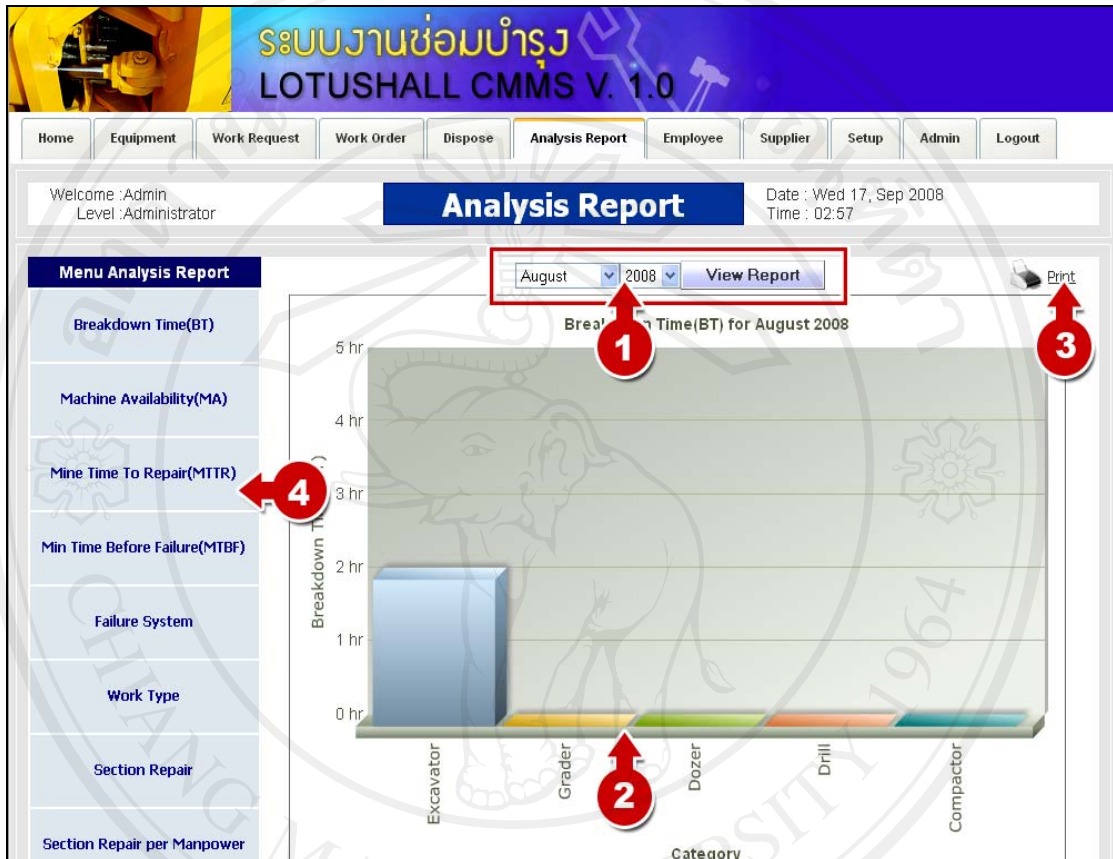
ระบบงานซ่อมบำรุง
LOTUSHALL CMMS V. 1.0

Home | Equipment | Work Request | Work Order | Dispose | Analysis Report | Employee | Supplier | Setup | Admin | Logout

Welcome :Admin
Level :Administrator

Analysis Report

Date : Wed 17, Sep 2008
Time : 02:57

Menu Analysis Report

Breakdown Time(BT)

Machine Availability(MA)

Mine Time To Repair(MTTR)

Min Time Before Failure(MTBF)

Failure System

Work Type

Section Repair

Section Repair per Manpower

August 2008 View Report

Print

Breal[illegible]n Time(BT) for August 2008

5 hr
4 hr
3 hr
2 hr
1 hr
0 hr

Breakdown Ti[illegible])

Excavator
Grader
Dozer
Drill
Compactor

Category

1
2
3
4